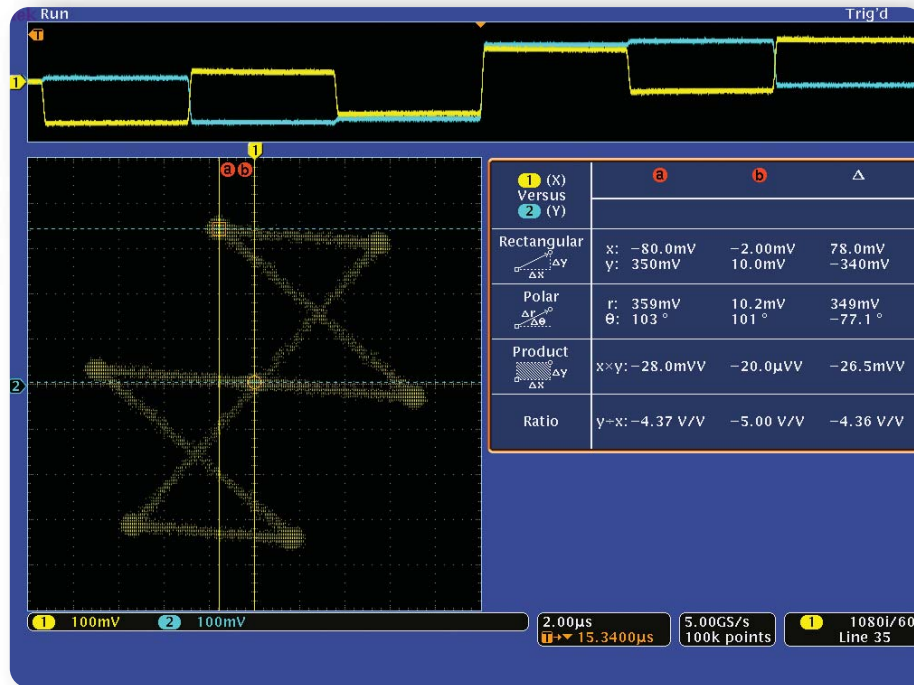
Run Trig'd

T

1

a b 1

2

| 1 (X) Versus 2 (Y) | a | b | Δ |
|---|---|---|---|
| Rectangular ΔX ΔY | x: −80.0mV y: 350mV | −2.00mV 10.0mV | 78.0mV −340mV |
| Polar Δr Δθ | r: 359mV θ: 103 ° | 10.2mV 101 ° | 349mV −77.1 ° |
| Product ΔX ΔY | x×y: −28.0mVV | −20.0µVV | −26.5mVV |
| Ratio | y÷x: −4.37 V/V | −5.00 V/V | −4.36 V/V |

1 100mV 2 100mV

2.00µs
T→▼ 15.3400µs

5.00GS/s
100k points

1 1080i/60
Line 35